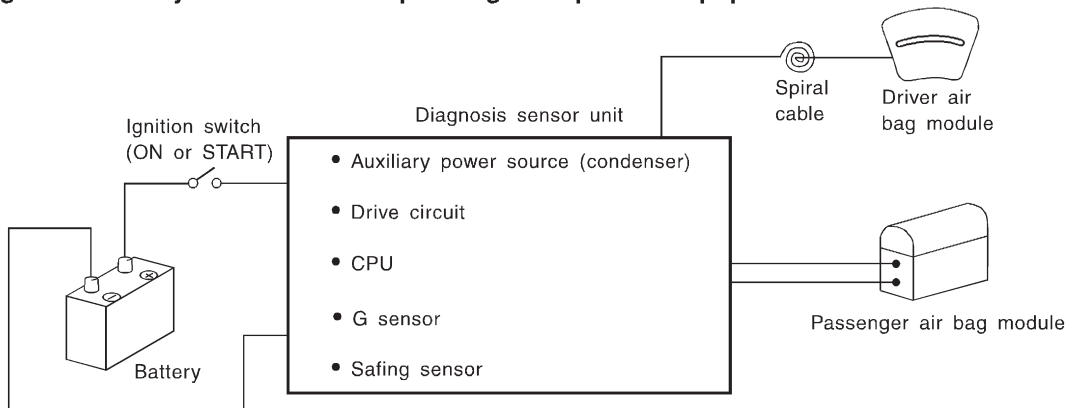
Spiral cable

Driver air bag module

Diagnosis sensor unit

Ignition switch (ON or START)

• Auxiliary power source (condenser)

• Drive circuit

• CPU

• G sensor

• Safing sensor

Passenger air bag module

Battery